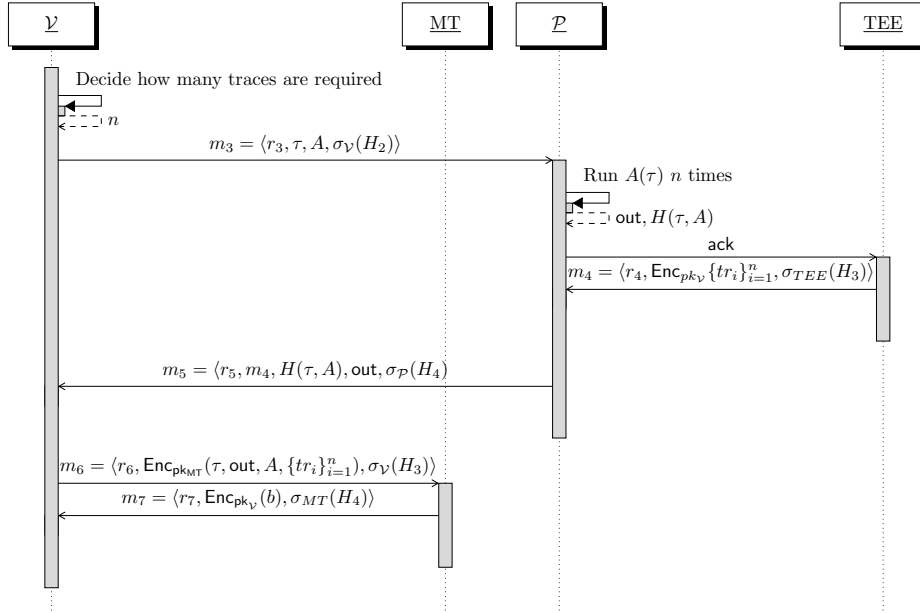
$\underline{\mathcal{V}}$

MT

$\underline{\mathcal{P}}$

TEE

Decide how many traces are required

$n$

$m_3 = \langle r_3, \tau, A, \sigma_{\mathcal{V}}(H_2) \rangle$

Run $A(\tau)$ $n$ times

$\mathsf{out}, H(\tau, A)$

ack

$m_4 = \langle r_4, \mathsf{Enc}_{pk_{\mathcal{V}}}\{tr_i\}_{i=1}^{n}, \sigma_{TEE}(H_3) \rangle$

$m_5 = \langle r_5, m_4, H(\tau, A), \mathsf{out}, \sigma_{\mathcal{P}}(H_4) \rangle$

$m_6 = \langle r_6, \mathsf{Enc}_{\mathsf{pk}_{\mathsf{MT}}}(\tau, \mathsf{out}, A, \{tr_i\}_{i=1}^{n}), \sigma_{\mathcal{V}}(H_3) \rangle$

$m_7 = \langle r_7, \mathsf{Enc}_{\mathsf{pk}_{\mathcal{V}}}(b), \sigma_{MT}(H_4) \rangle$